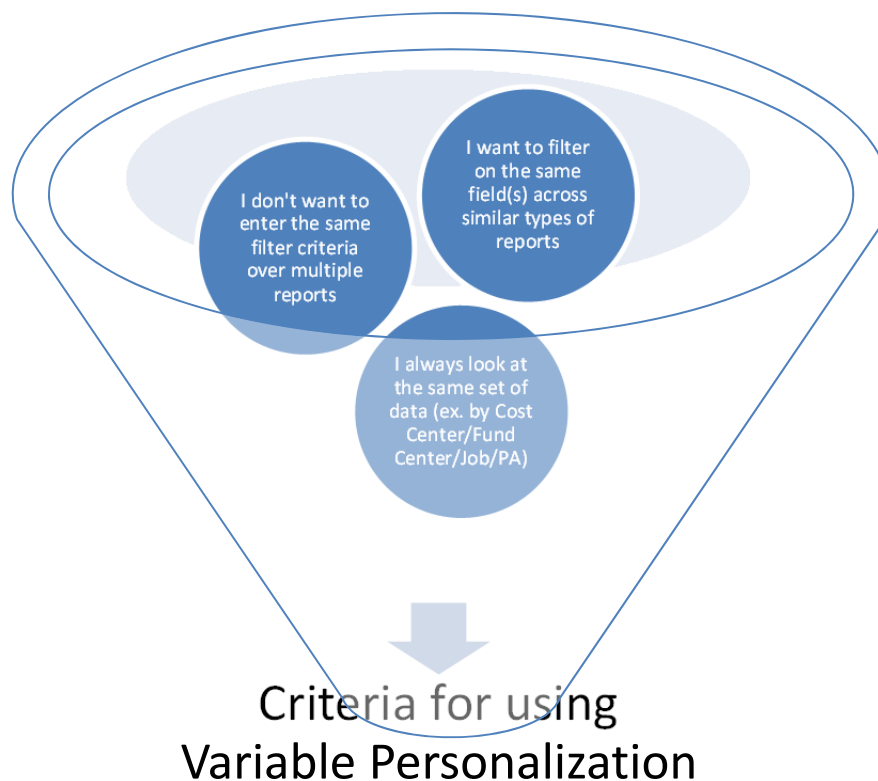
I don't want to enter the same filter criteria over multiple reports

I want to filter on the same field(s) across similar types of reports

I always look at the same set of data (ex. by Cost Center/Fund Center/Job/PA)

Criteria for using Variable Personalization